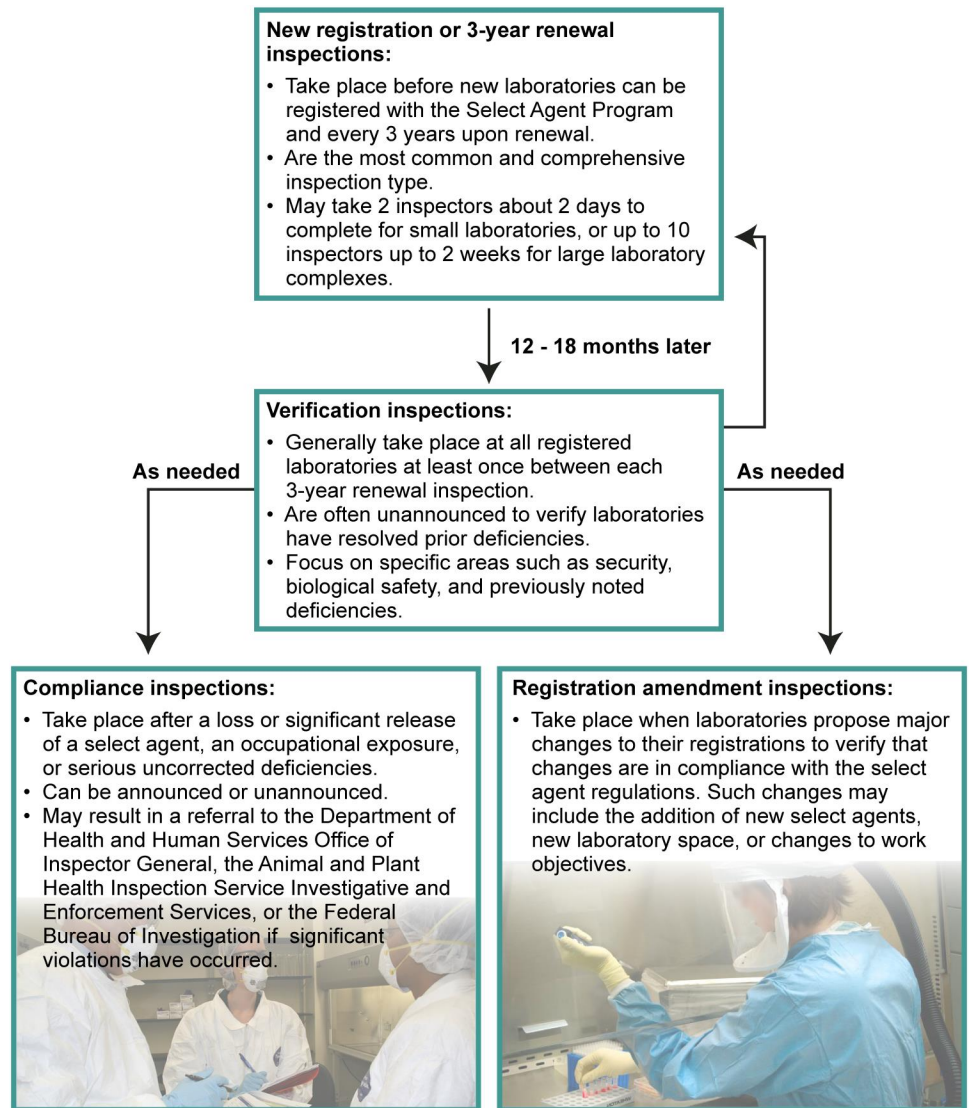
New registration or 3-year renewal inspections:
• Take place before new laboratories can be registered with the Select Agent Program and every 3 years upon renewal.
• Are the most common and comprehensive inspection type.
• May take 2 inspectors about 2 days to complete for small laboratories, or up to 10 inspectors up to 2 weeks for large laboratory complexes.

12 - 18 months later

Verification inspections:
• Generally take place at all registered laboratories at least once between each 3-year renewal inspection.
• Are often unannounced to verify laboratories have resolved prior deficiencies.
• Focus on specific areas such as security, biological safety, and previously noted deficiencies.

As needed

As needed

Compliance inspections:
• Take place after a loss or significant release of a select agent, an occupational exposure, or serious uncorrected deficiencies.
• Can be announced or unannounced.
• May result in a referral to the Department of Health and Human Services Office of Inspector General, the Animal and Plant Health Inspection Service Investigative and Enforcement Services, or the Federal Bureau of Investigation if significant violations have occurred.

Registration amendment inspections:
• Take place when laboratories propose major changes to their registrations to verify that changes are in compliance with the select agent regulations. Such changes may include the addition of new select agents, new laboratory space, or changes to work objectives.